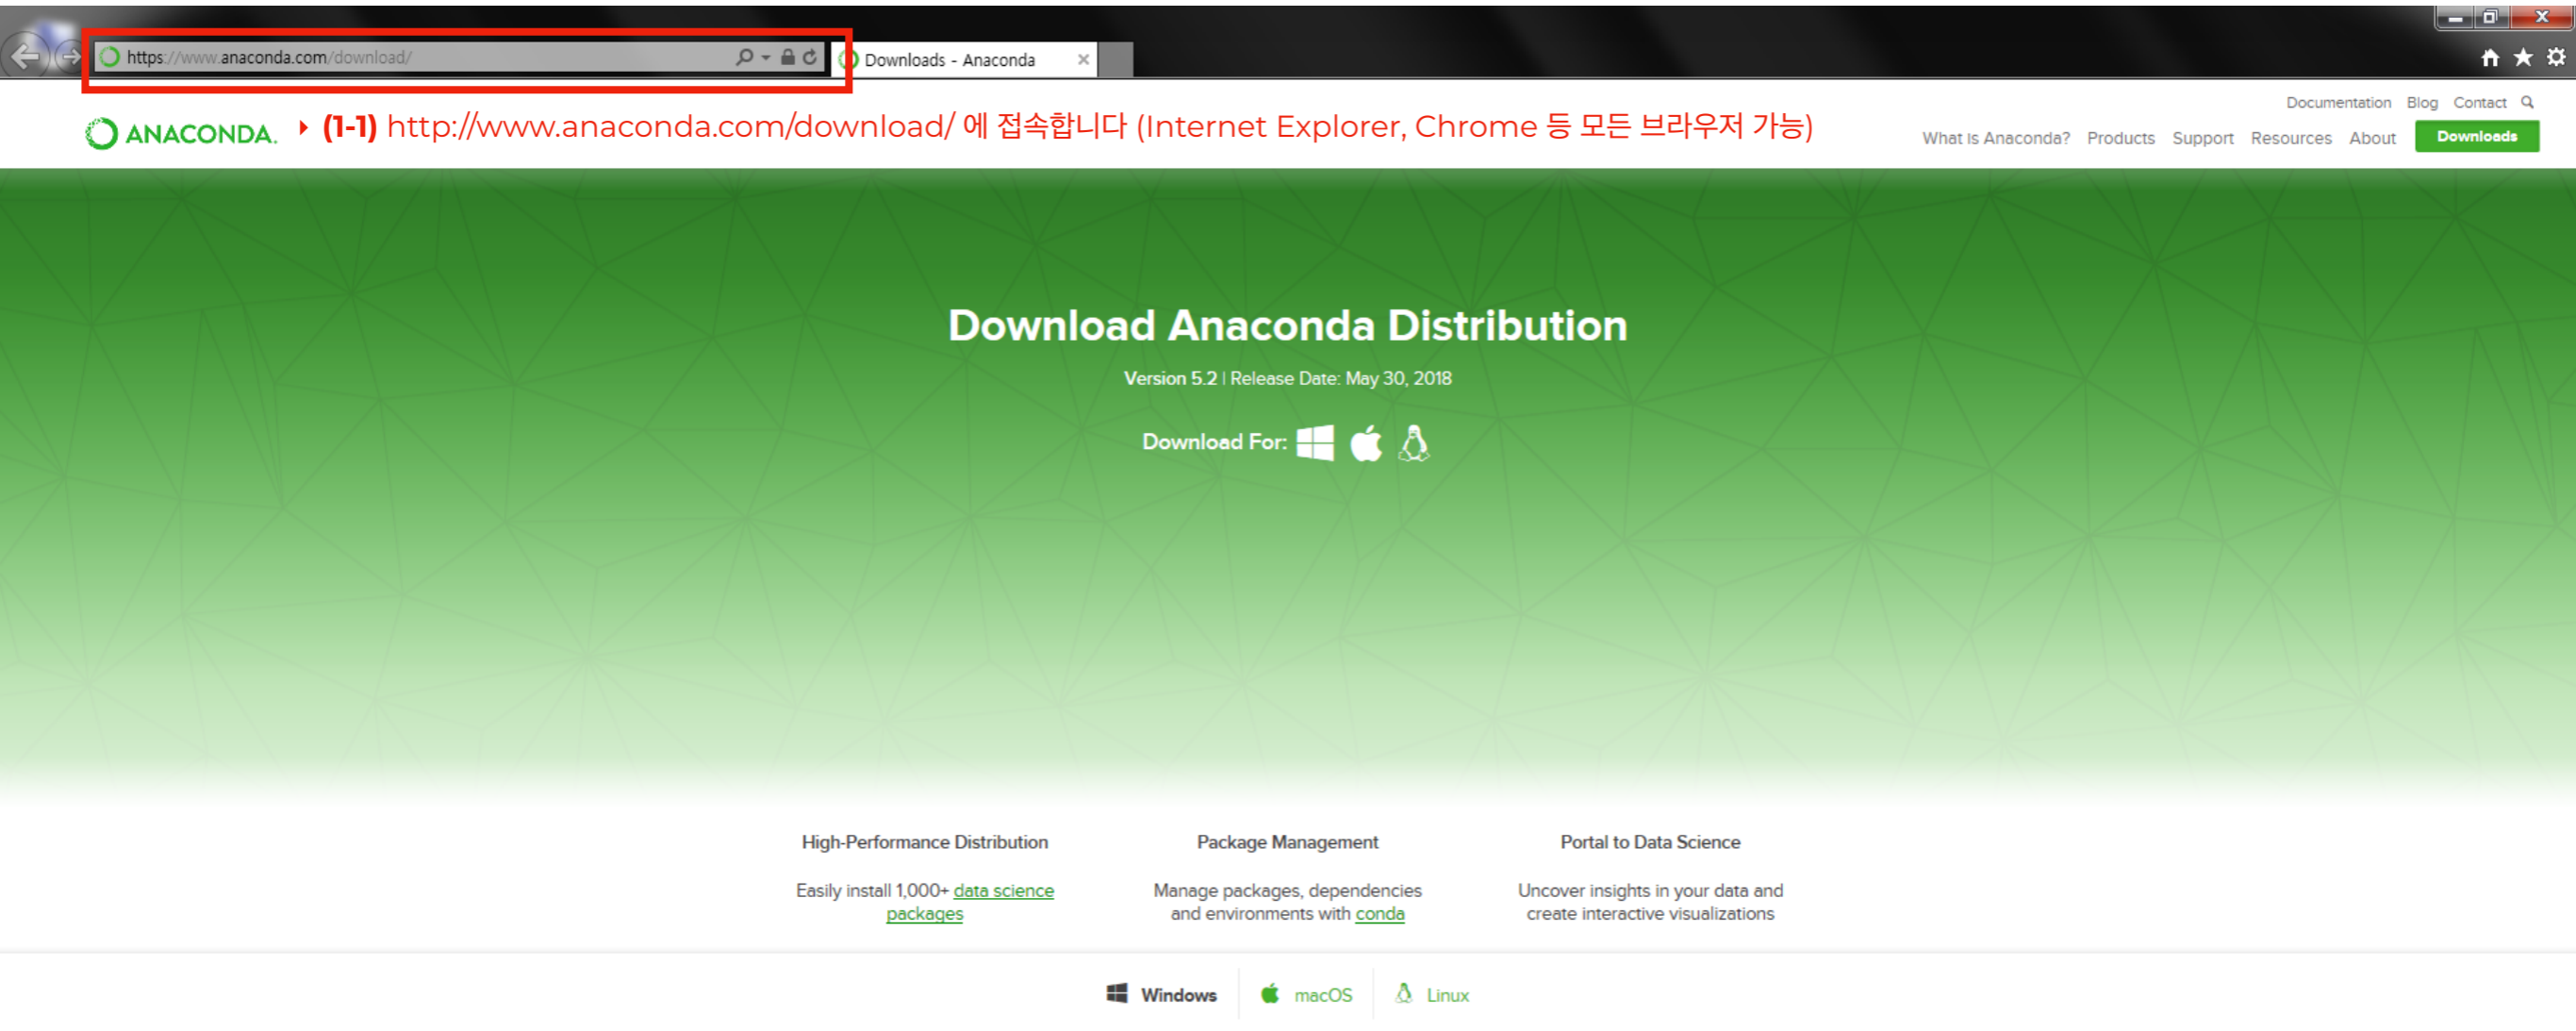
https://www.anaconda.com/download/

Downloads - Anaconda

ANACONDA.

(1-1) http://www.anaconda.com/download/ 에 접속합니다 (Internet Explorer, Chrome 등 모든 브라우저 가능)

Documentation Blog Contact

What is Anaconda? Products Support Resources About Downloads

Download Anaconda Distribution

Version 5.2 | Release Date: May 30, 2018

Download For:

High-Performance Distribution

Easily install 1,000+ data science packages

Package Management

Manage packages, dependencies and environments with conda

Portal to Data Science

Uncover insights in your data and create interactive visualizations

Windows macOS Linux